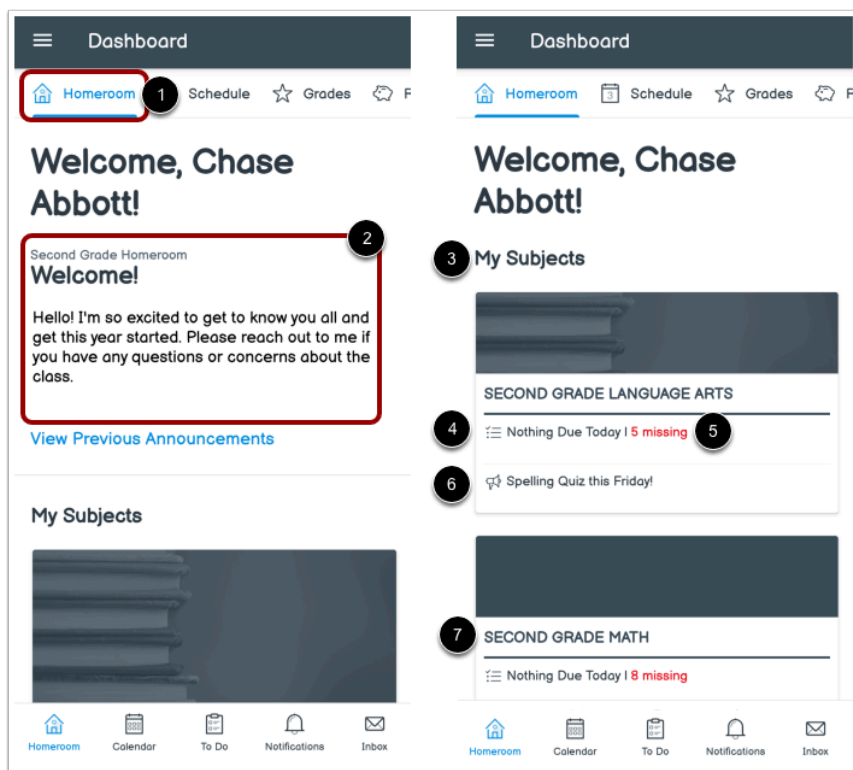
Dashboard

Homeroom 1 Schedule Grades F

Welcome, Chase Abbott!

2

Second Grade Homeroom

Welcome!

Hello! I'm so excited to get to know you all and get this year started. Please reach out to me if you have any questions or concerns about the class.

View Previous Announcements

My Subjects

Homeroom Calendar To Do Notifications Inbox

Dashboard

Homeroom Schedule Grades

Welcome, Chase Abbott!

3 My Subjects

SECOND GRADE LANGUAGE ARTS

4 Nothing Due Today | 5 missing 5

6 Spelling Quiz this Friday!

7 SECOND GRADE MATH

Nothing Due Today | 8 missing

Homeroom Calendar To Do Notifications Inbox